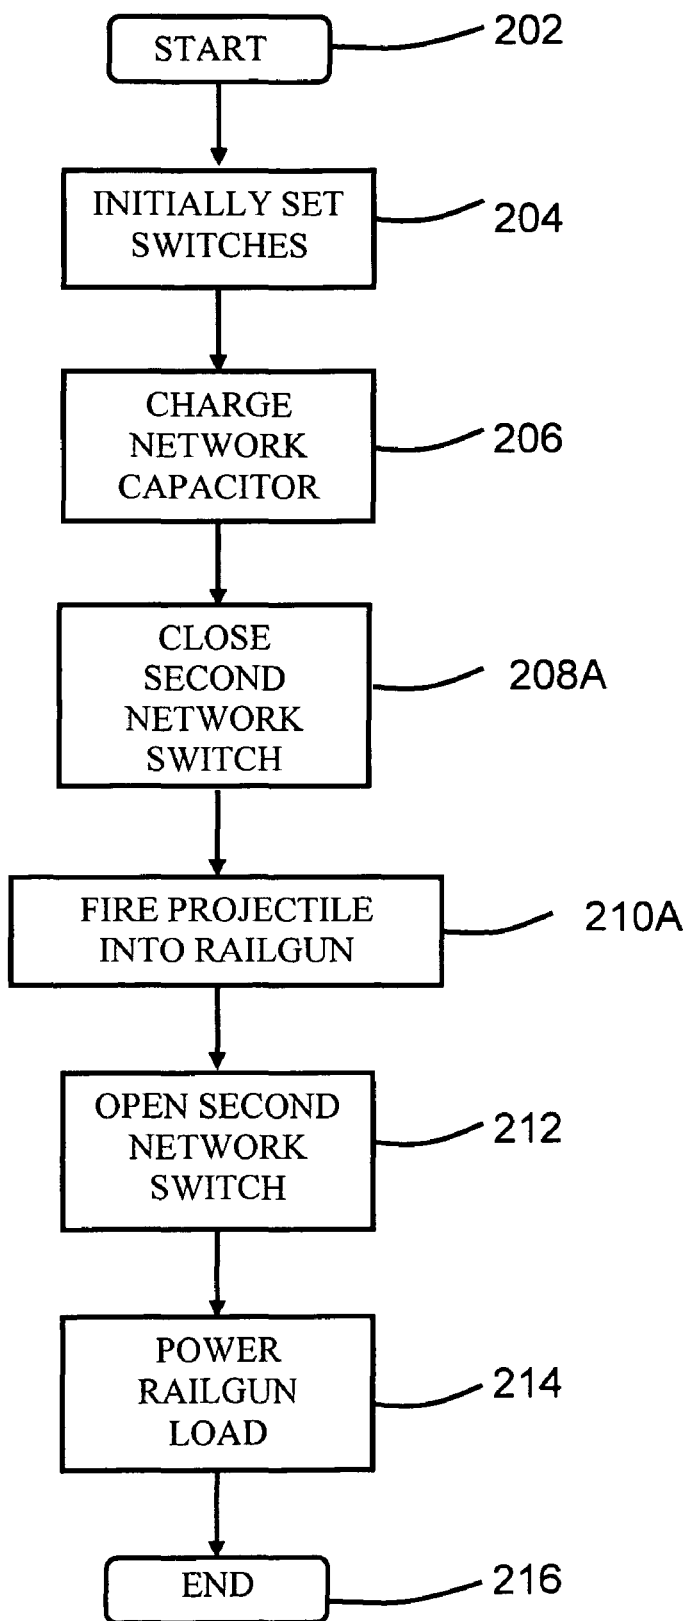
START
202

INITIALLY SET SWITCHES
204

CHARGE NETWORK CAPACITOR
206

CLOSE SECOND NETWORK SWITCH
208A

FIRE PROJECTILE INTO RAILGUN
210A

OPEN SECOND NETWORK SWITCH
212

POWER RAILGUN LOAD
214

END
216